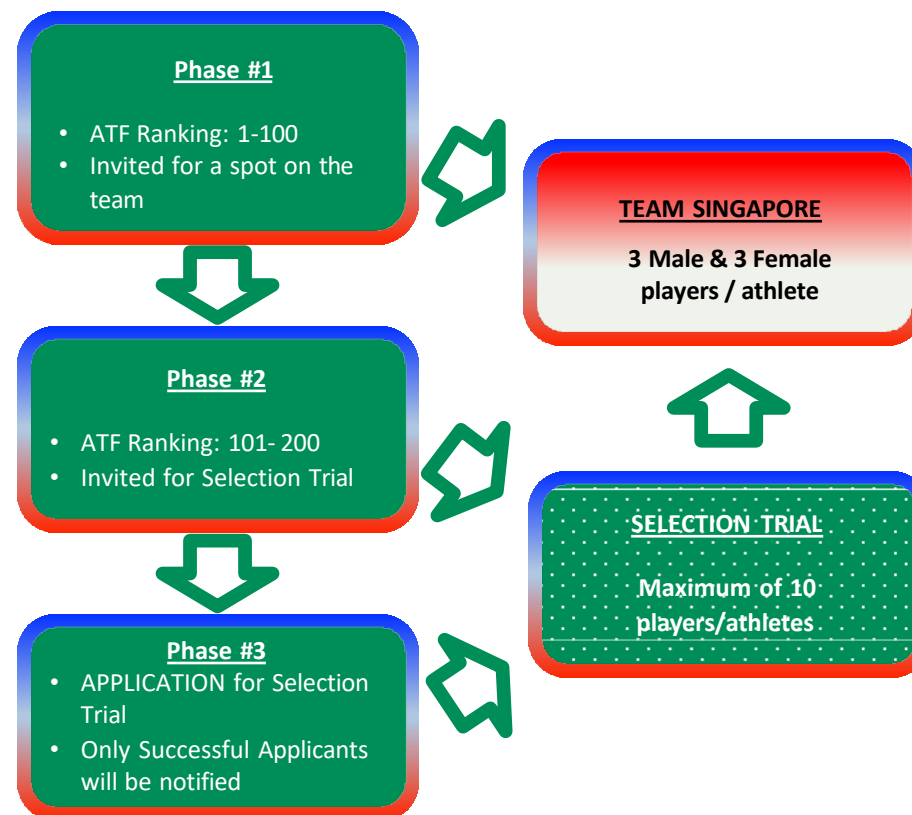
Phase #1

- ATF Ranking: 1-100
- Invited for a spot on the team

TEAM SINGAPORE

3 Male & 3 Female players / athlete

Phase #2

- ATF Ranking: 101- 200
- Invited for Selection Trial

SELECTION TRIAL

Maximum of 10 players/athletes

Phase #3

- APPLICATION for Selection Trial
- Only Successful Applicants will be notified